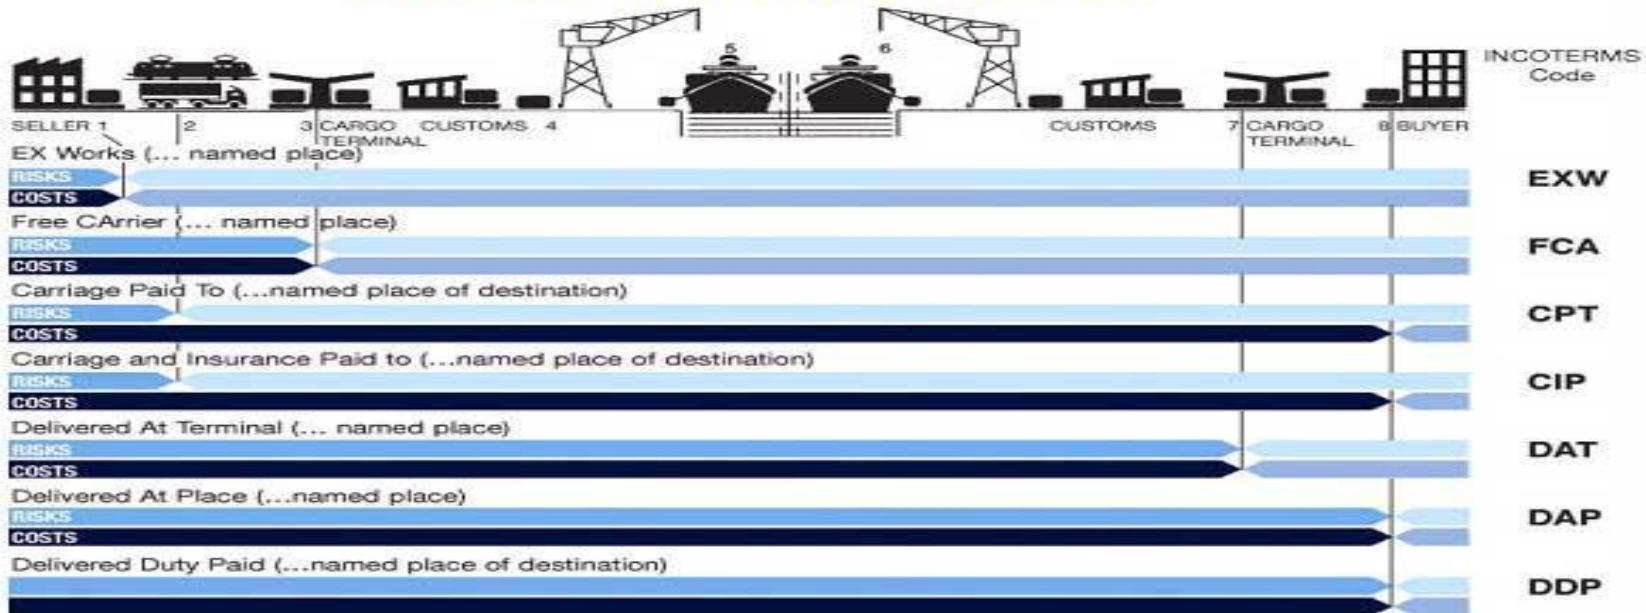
5 6

INCOTERMS Code

SELLER 1 2 3 CARGO TERMINAL CUSTOMS 4 CUSTOMS 7 CARGO TERMINAL 8 BUYER

EX Works (... named place)
RISKS
COSTS
EXW

Free CArrier (... named place)
RISKS
COSTS
FCA

Carriage Paid To (...named place of destination)
RISKS
COSTS
CPT

Carriage and Insurance Paid to (...named place of destination)
RISKS
COSTS
CIP

Delivered At Terminal (... named place)
RISKS
COSTS
DAT

Delivered At Place (...named place)
RISKS
COSTS
DAP

Delivered Duty Paid (...named place of destination)
DDP